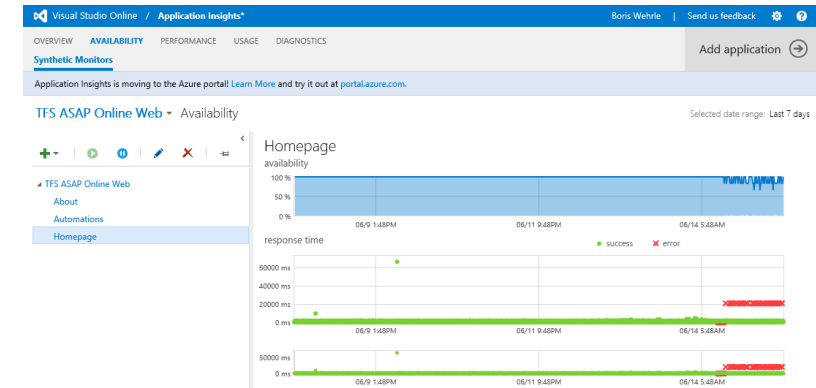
Visual Studio Online / Application Insights*
Boris Wehrle | Send us feedback

OVERVIEW AVAILABILITY PERFORMANCE USAGE DIAGNOSTICS
Synthetic Monitors

Add application

Application Insights is moving to the Azure portal! Learn More and try it out at portal.azure.com.

TFS ASAP Online Web Availability

Selected date range: Last 7 days

TFS ASAP Online Web
About
Automations
Homepage

Homepage
availability
100 %
50 %
0 %
06/9 1:48PM
06/11 9:48PM
06/14 5:48AM

response time
success error
60000 ms
40000 ms
20000 ms
0 ms
06/9 1:48PM
06/11 9:48PM
06/14 5:48AM

50000 ms
0 ms
06/9 1:48PM
06/11 9:48PM
06/14 5:48AM